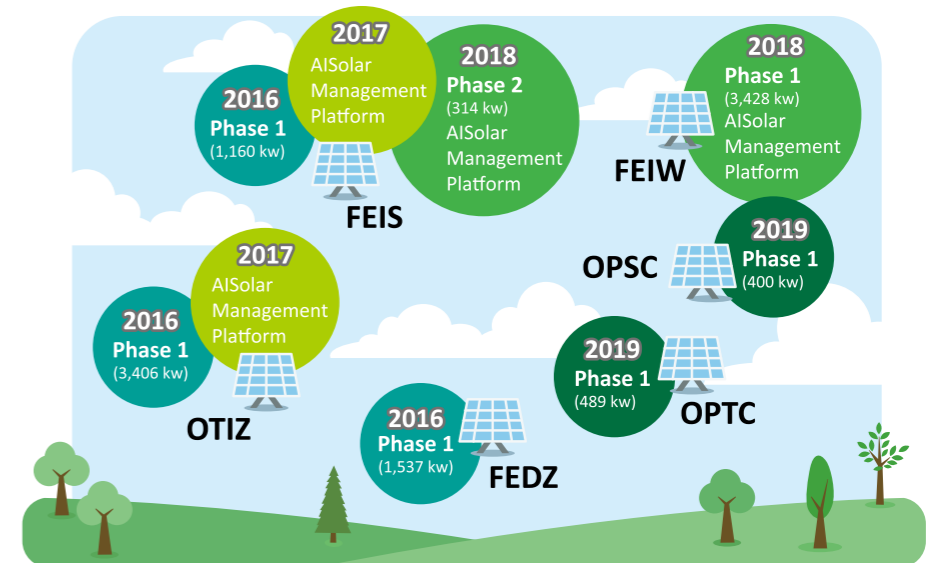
2016
Phase 1
(1,160 kw)

2017
AISolar
Management
Platform

2018
Phase 2
(314 kw)
AISolar
Management
Platform

FEIS

FEIW

2018
Phase 1
(3,428 kw)
AISolar
Management
Platform

OPSC

2019
Phase 1
(400 kw)

2016
Phase 1
(3,406 kw)

2017
AISolar
Management
Platform

OTIZ

2019
Phase 1
(489 kw)

OPTC

2016
Phase 1
(1,537 kw)

FEDZ